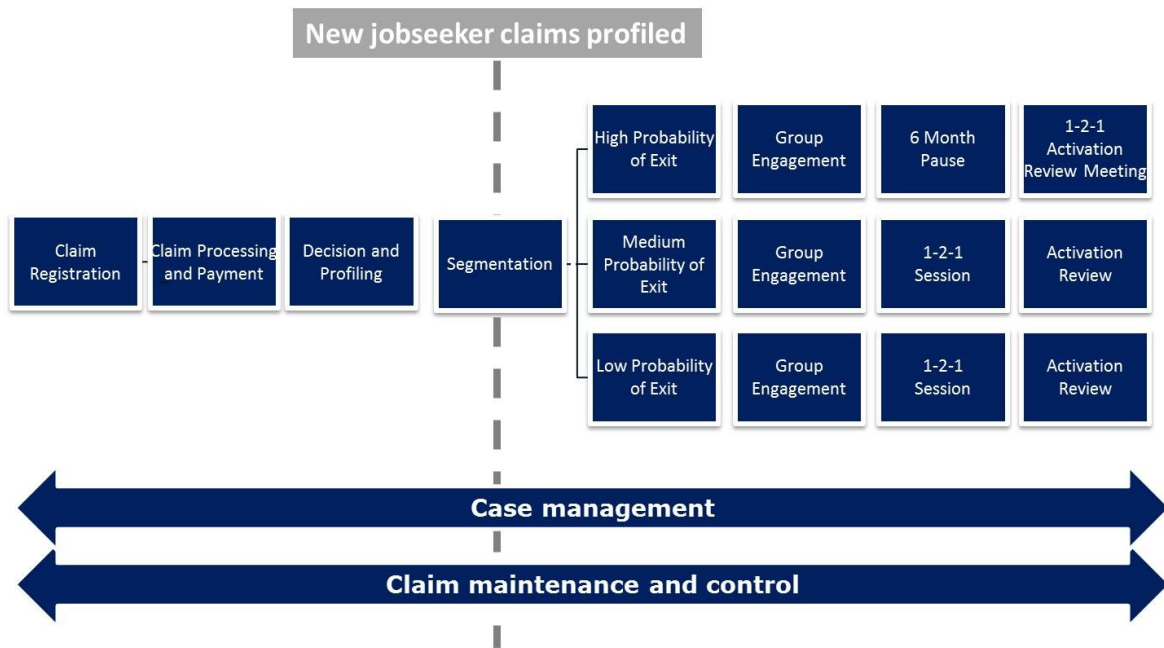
New jobseeker claims profiled

Claim Registration

Claim Processing and Payment

Decision and Profiling

Segmentation

High Probability of Exit

Group Engagement

6 Month Pause

1-2-1 Activation Review Meeting

Medium Probability of Exit

Group Engagement

1-2-1 Session

Activation Review

Low Probability of Exit

Group Engagement

1-2-1 Session

Activation Review

Case management

Claim maintenance and control